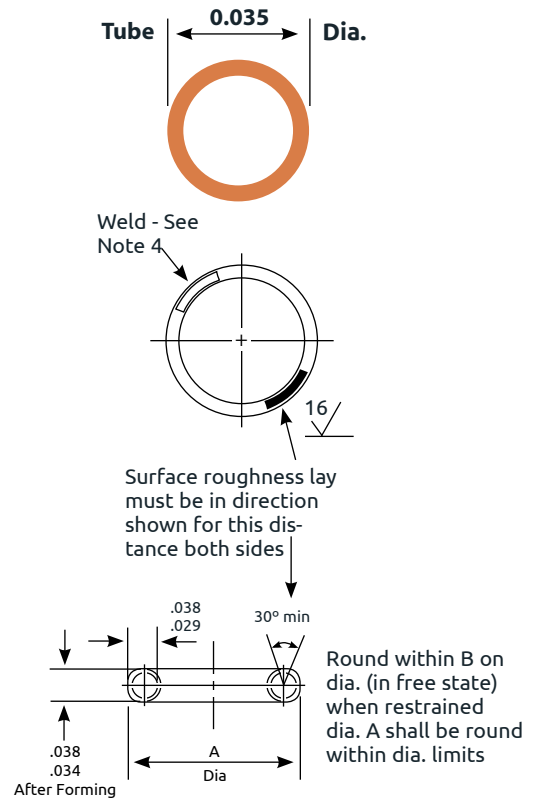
Tube 0.035 Dia.

Weld - See Note 4

16

Surface roughness lay must be in direction shown for this distance both sides

.038
.029

30° min

Round within B on dia. (in free state) when restrained dia. A shall be round within dia. limits

.038
.034
After Forming

A
Dia